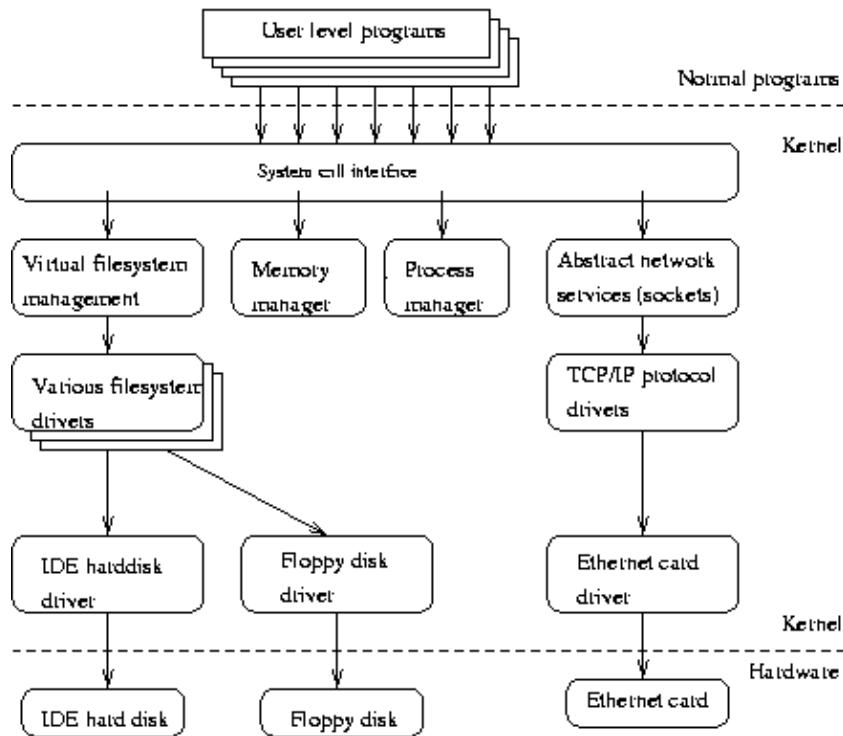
User level programs

Normal programs

Kernel

System call interface

Virtual filesystem management

Memory manager

Process manager

Abstract network services (sockets)

Various filesystem drivers

TCP/IP protocol drivers

IDE harddisk driver

Floppy disk driver

Ethernet card driver

Kernel

Hardware

IDE hard disk

Floppy disk

Ethernet card